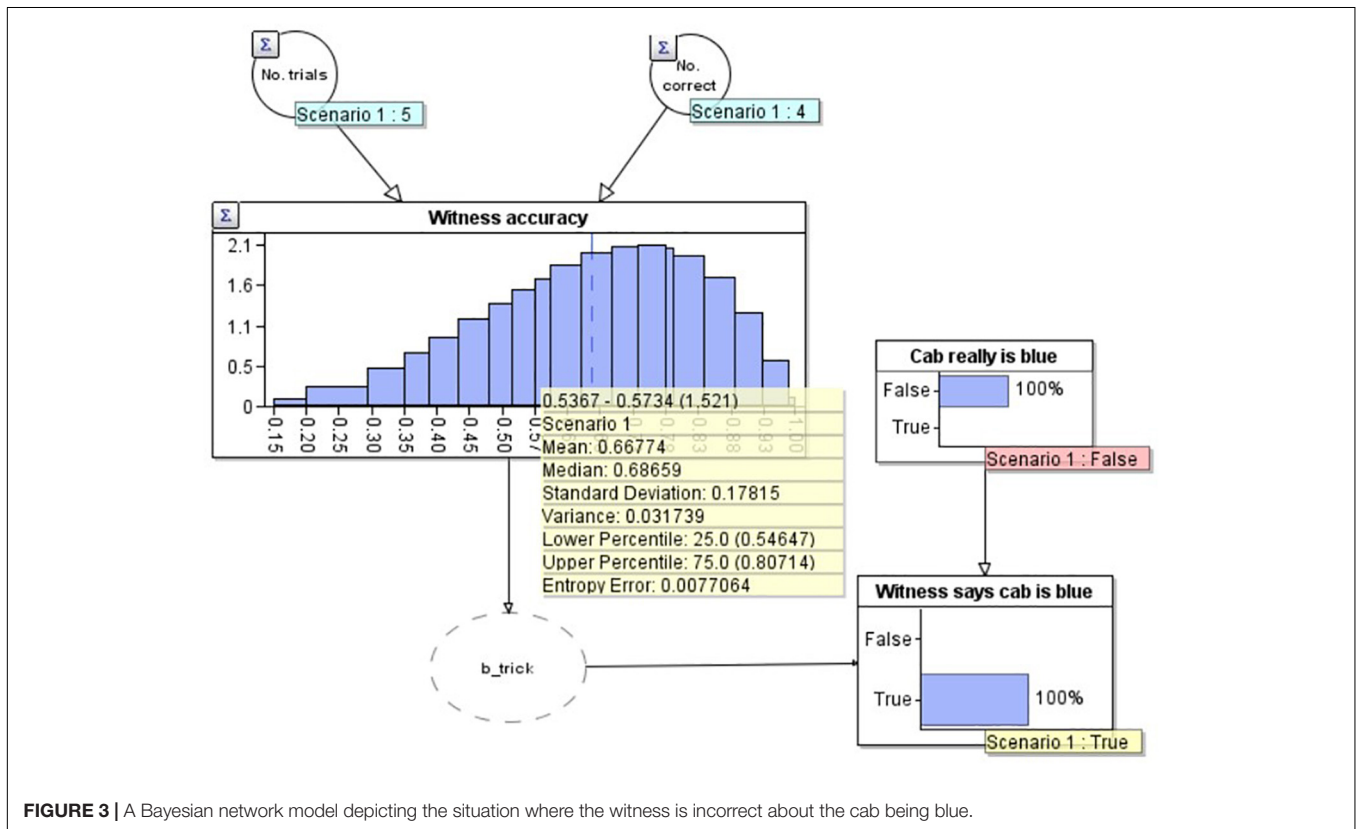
Σ
No. trials
Scenario 1 : 5

Σ
No. correct
Scenario 1 : 4

Σ
Witness accuracy

2.1
1.6
1.1
0.5
0

0.15
0.20
0.25
0.30
0.35
0.40
0.45
0.50
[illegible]
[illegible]
0.83
0.88
0.93
1.00

0.5367 - 0.5734 (1.521)
Scenario 1
Mean: 0.66774
Median: 0.68659
Standard Deviation: 0.17815
Variance: 0.031739
Lower Percentile: 25.0 (0.54647)
Upper Percentile: 75.0 (0.80714)
Entropy Error: 0.0077064

Cab really is blue
False 100%
True
Scenario 1 : False

b_trick

Witness says cab is blue
False
True 100%
Scenario 1 : True

**FIGURE 3 |** A Bayesian network model depicting the situation where the witness is incorrect about the cab being blue.